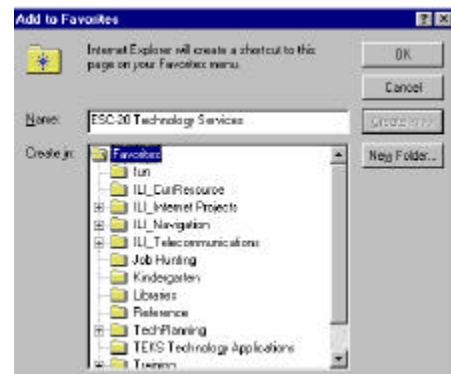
Add to Favorites

Internet Explorer will create a shortcut to this page on your Favorites menu.

OK

Cancel

Name: ESC-20 Technology Services

Create in <<

Create in: Favorites

fun

ILI_CurResource

ILI_Internet Projects

ILI_Navigation

ILI_Telecommunications

Job Hunting

Kindergarten

Libraries

Reference

TechPlanning

TEKS Technology Applications

Training

New Folder...